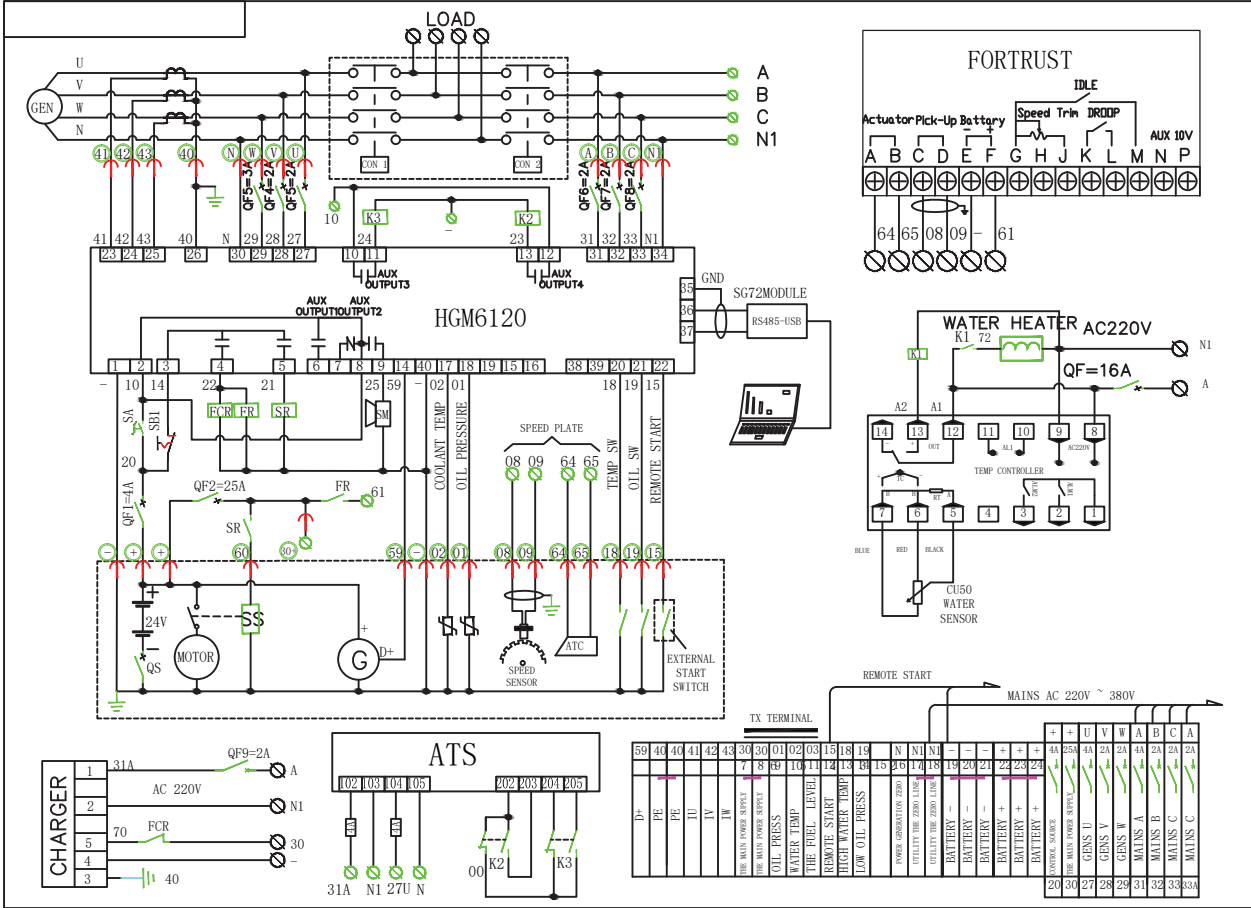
LOAD

U
V
W
N
GEN

A
B
C
N1

CON 1
CON 2

41 42 43 40 N W V U
QF5=3A QF4=2A QF3=2A
A B C N1
QF6=2A QF7=2A QF8=2A

10
K3
K2
24
23

41 42 43 40 N 29 28 27
23 24 25 26 30 29 28 27
10 11
AUX OUTPUT3
13 12
AUX OUTPUT4
31 32 33 N1
31 32 33 34

GND
35
36
37
SG72MODULE
RS485-USB

HGM6120
AUX OUTPUT1
AUX OUTPUT2

1 2 3 4 5 6 7 8 9 14 40 17 18 19 15 16 38 39 20 21 22

- 10 14 22 21 25 59 02 01 18 19 15
FCR FR SR
SM
SA
SB1
20
QF1=4A
QF2=25A
FR
61
SR
30+
COOLANT TEMP
OIL PRESSURE
SPEED PLATE
08 09 64 65
TEMP SW
OIL SW
REMOTE START

- + + 60 59 02 01 08 09 64 65 18 19 15
24V
QS
MOTOR
SS
G
D+
SPEED SENSOR
ATC
EXTERNAL START SWITCH

FORTRUST
IDLE
Actuator Pick-Up Battery
- +
Speed Trim DROOP
AUX 10V
A B C D E F G H J K L M N P
64 65 08 09 - 61

WATER HEATER AC220V
K1 72
N1
QF=16A
A
A2 A1
14 13 12 11 10 9 8
OUT AL1 AC220V
TEMP CONTROLLER
TC
RT
7 6 5 4 3 2 1
BLUE RED BLACK
CU50 WATER SENSOR

REMOTE START
MAINS AC 220V ~ 380V
TX TERMINAL

| 59 | 40 | 40 | 41 | 42 | 43 | 30 | 30 | 01 | 02 | 03 | 15 | 18 | 19 | | N | N1 | N1 | - | - | - | + | + | + |
|---|---|---|---|---|---|---|---|---|---|---|---|---|---|---|---|---|---|---|---|---|---|---|---|
| | | | | | | 7 | 8 | 9 | 10 | 11 | 12 | 13 | 14 | 15 | 16 | 17 | 18 | 19 | 20 | 21 | 22 | 23 | 24 |
| D+ | PE | PE | IU | IV | IW | THE MAIN POWER SUPPLY | THE MAIN POWER SUPPLY | OIL PRESS | WATER TEMP | THE FUEL LEVEL | REMOTE START | HIGH WATER TEMP | LOW OIL PRESS | | POWER GENERATION ZERO | UTILITY THE ZERO LINE | UTILITY THE ZERO LINE | BATTERY - | BATTERY - | BATTERY - | BATTERY + | BATTERY + | BATTERY + |

| + | + | U | V | W | A | B | C | A |
|---|---|---|---|---|---|---|---|---|
| 4A | 25A | 4A | 2A | 2A | 4A | 2A | 2A | 2A |
| CONTROL SOURCE | THE MAIN POWER SUPPLY | GENS U | GENS V | GENS W | MAINS A | MAINS B | MAINS C | MAINS C |
| 20 | 30 | 27 | 28 | 29 | 31 | 32 | 33 | 33A |

CHARGER
1 31A
QF9=2A
A
AC 220V
2 N1
5 70 FCR 30
4 -
3 40

ATS
102 103 104 105
202 203 204 205
K2 K3
00
31A N1 27U N